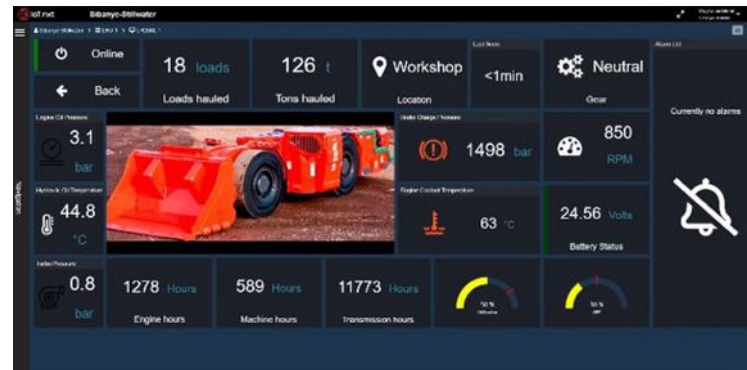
IoT nxt Sibanye-Stillwater

Sibanye-Stillwater > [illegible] > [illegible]

Online

Back

18 loads
Loads hauled

126 t
Tons hauled

Workshop
Location

Last Seen
<1min

Neutral
Gear

Alarm List

Currently no alarms

Engine Oil Pressure
3.1
bar

Hydraulic Oil Temperature
44.8
°C

Brake Charge Pressure
1498 bar

850
RPM

Engine Coolant Temperature
63 °C

24.56 Volts
Battery Status

Turbo Pressure
0.8
bar

1278 Hours
Engine hours

589 Hours
Machine hours

11773 Hours
Transmission hours

50 %

50 %